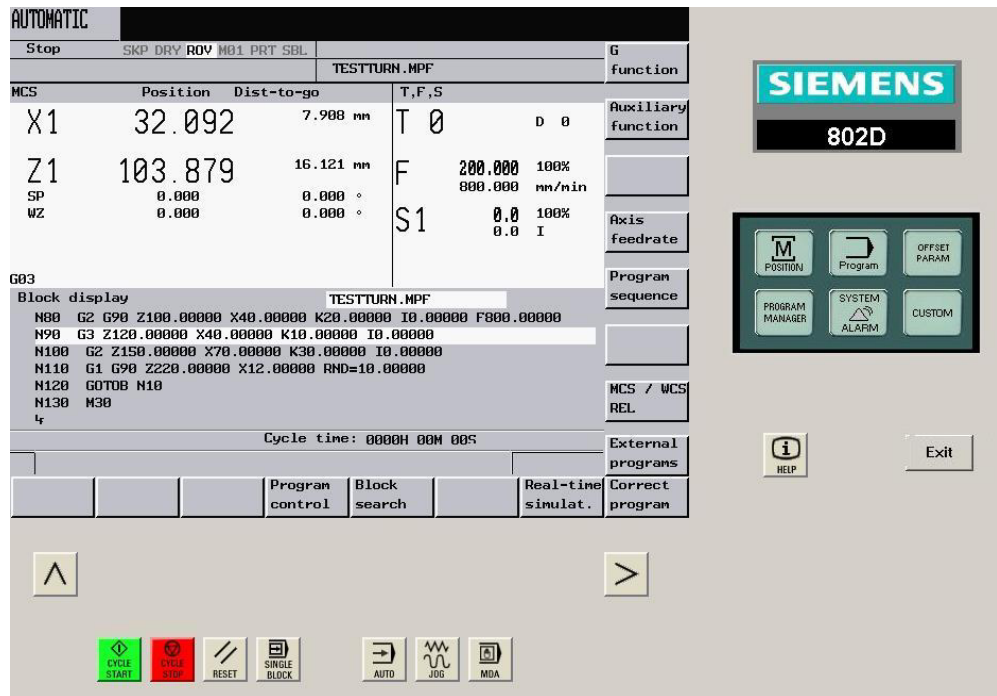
AUTOMATIC

Stop SKP DRY ROV M01 PRT SBL

TESTTURN.MPF

G function

MCS Position Dist-to-go

T,F,S

Auxiliary function

X1 32.092 7.908 mm

T 0 D 0

Z1 103.879 16.121 mm

F 200.000 100% 800.000 mm/min

SP 0.000 0.000 °

WZ 0.000 0.000 °

S1 0.0 100% 0.0 I

Axis feedrate

G03

Program sequence

Block display TESTTURN.MPF

N80 G2 G90 Z100.00000 X40.00000 K20.00000 I0.00000 F800.00000
N90 G3 Z120.00000 X40.00000 K10.00000 I0.00000
N100 G2 Z150.00000 X70.00000 K30.00000 I0.00000
N110 G1 G90 Z220.00000 X12.00000 RND=10.00000
N120 GOTOB N10
N130 M30

MCS / WCS REL

Cycle time: 0000H 00M 00S

External programs

Program control

Block search

Real-time simulat.

Correct program

SIEMENS

802D

POSITION

Program

OFFSET PARAM

PROGRAM MANAGER

SYSTEM ALARM

CUSTOM

HELP

Exit

CYCLE START

CYCLE STOP

RESET

SINGLE BLOCK

AUTO

JOG

MDA